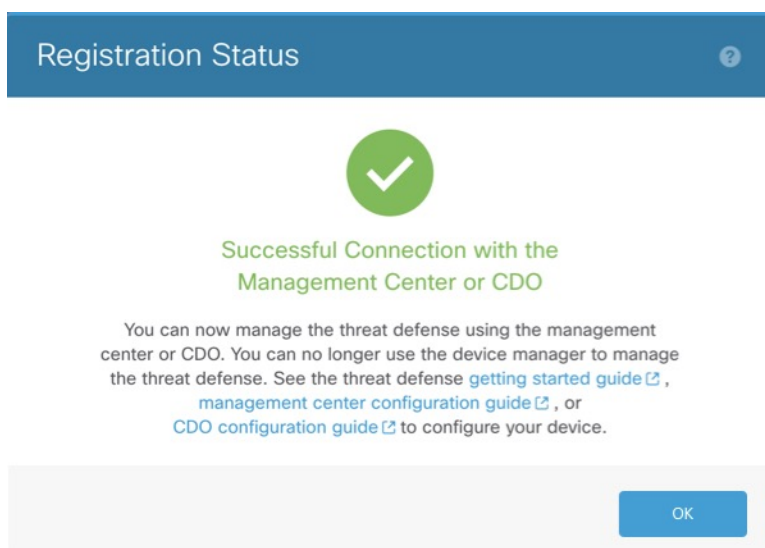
Registration Status

?

Successful Connection with the Management Center or CDO

You can now manage the threat defense using the management center or CDO. You can no longer use the device manager to manage the threat defense. See the threat defense getting started guide, management center configuration guide, or CDO configuration guide to configure your device.

OK